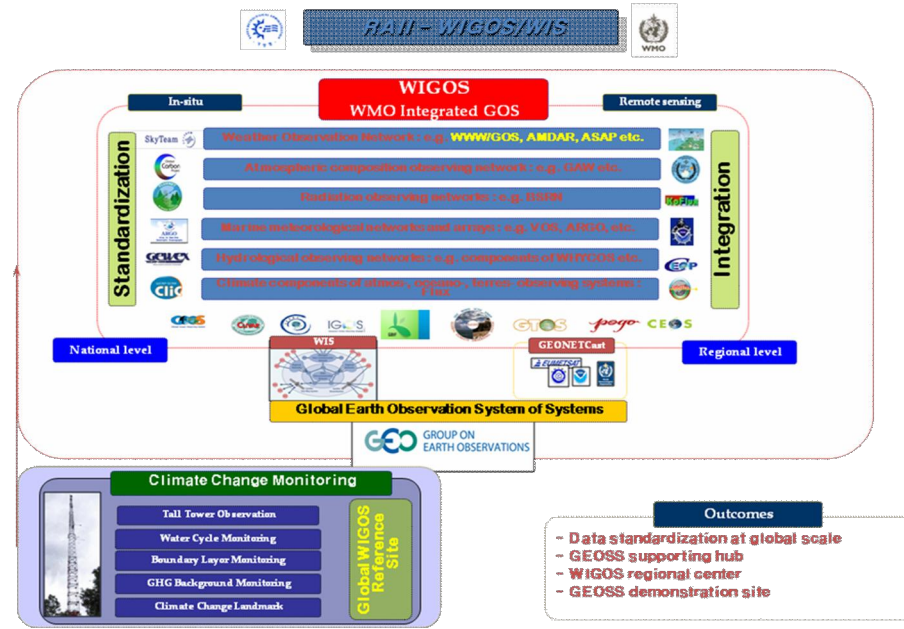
RAII - WIGOS/WIS

WMO

WIGOS
WMO Integrated GOS

In-situ

Remote sensing

Standardization

Integration

SkyTeam

Weather Observation Network : e.g. WWW/GOS, AMDAR, ASAP etc.

Atmospheric composition observing network : e.g. GAW etc.

Radiation observing networks : e.g. BSRN

Marine meteorological networks and arrays : e.g. VOS, ARGO, etc.

Hydrological observing networks : e.g. components of WHYCOS etc.

Climate components of atmos., oceanic, terres. observing systems : Flux

GEWEX

CliC

CEOS

IGOS

GTOS

pogo

CEOS

National level

WIS

GEONETCast

EUMETSAT

Regional level

Global Earth Observation System of Systems

GEO GROUP ON EARTH OBSERVATIONS

Climate Change Monitoring

Tall Tower Observation

Water Cycle Monitoring

Boundary Layer Monitoring

GHG Background Monitoring

Climate Change Landmark

Global WIGOS Reference Site

Outcomes

- Data standardization at global scale
- GEOSS supporting hub
- WIGOS regional center
- GEOSS demonstration site